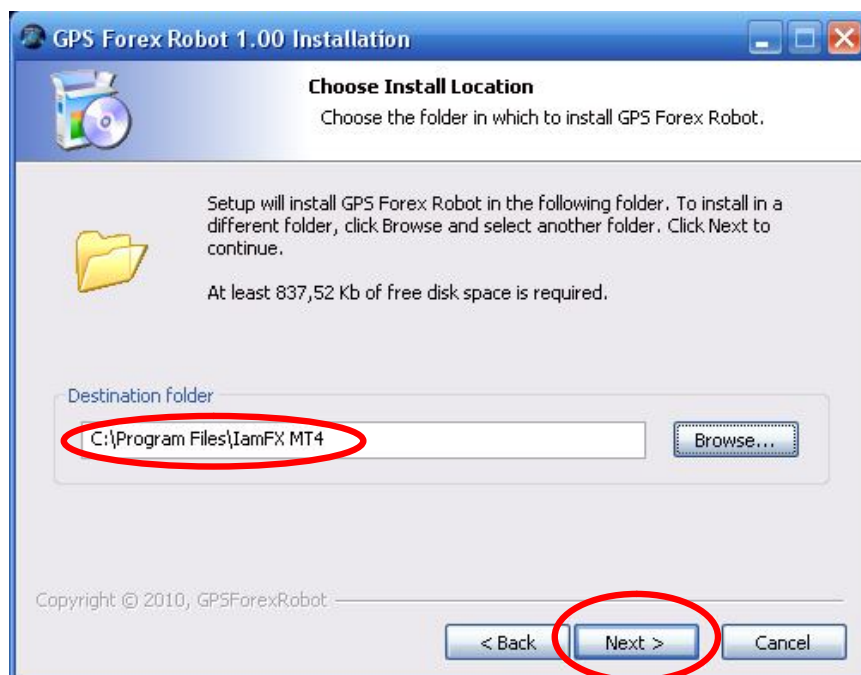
GPS Forex Robot 1.00 Installation

Choose Install Location

Choose the folder in which to install GPS Forex Robot.

Setup will install GPS Forex Robot in the following folder. To install in a different folder, click Browse and select another folder. Click Next to continue.

At least 837,52 Kb of free disk space is required.

Destination folder

C:\Program Files\IamFX MT4

Browse...

Copyright © 2010, GPSForexRobot

< Back

Next >

Cancel